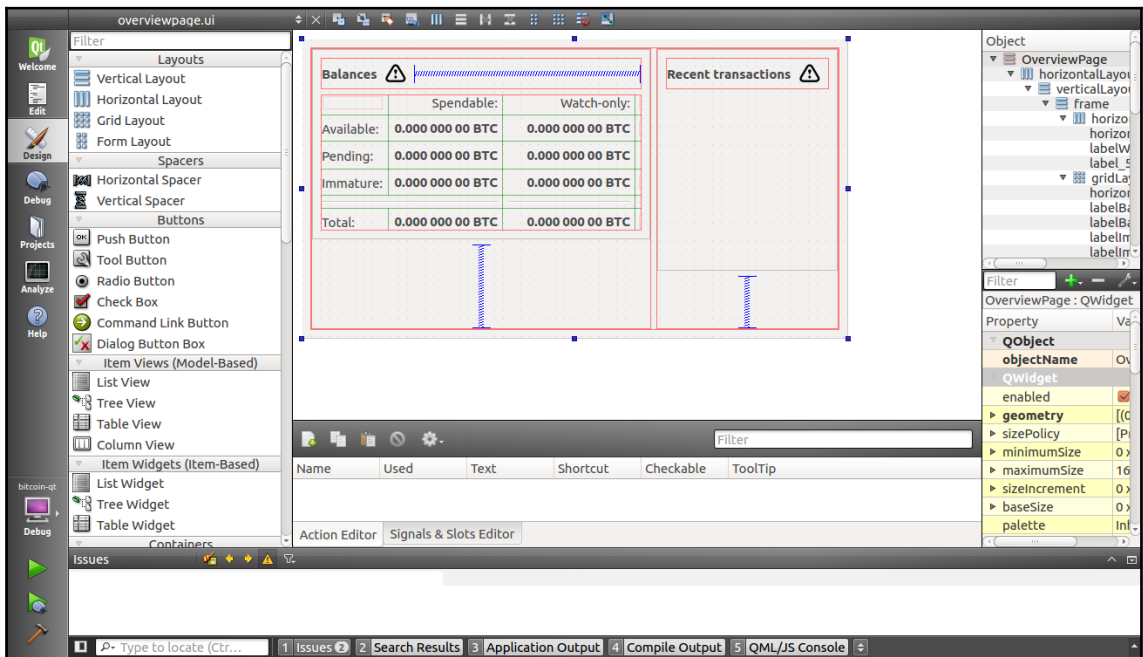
overviewpage.ui

Welcome
Edit
Design
Debug
Projects
Analyze
Help
bitcoin-qt
Debug

Filter
Layouts
Vertical Layout
Horizontal Layout
Grid Layout
Form Layout
Spacers
Horizontal Spacer
Vertical Spacer
Buttons
Push Button
Tool Button
Radio Button
Check Box
Command Link Button
Dialog Button Box
Item Views (Model-Based)
List View
Tree View
Table View
Column View
Item Widgets (Item-Based)
List Widget
Tree Widget
Table Widget
Containers

Balances
Recent transactions

| | Spendable: | Watch-only: |
|---|---|---|
| Available: | 0.000 000 00 BTC | 0.000 000 00 BTC |
| Pending: | 0.000 000 00 BTC | 0.000 000 00 BTC |
| Immature: | 0.000 000 00 BTC | 0.000 000 00 BTC |
| Total: | 0.000 000 00 BTC | 0.000 000 00 BTC |

Filter

| Name | Used | Text | Shortcut | Checkable | ToolTip |
|---|---|---|---|---|---|

Action Editor
Signals & Slots Editor

Object
OverviewPage
horizontalLayou
verticalLayou
frame
horizo
horizo
labelW
label_5
gridLay
horizo
labelBa
labelBa
labelIm
labelIm

Filter
OverviewPage : QWidget
Property
Va
QObject
objectName
Ov
QWidget
enabled
geometry
[(
sizePolicy
[P
minimumSize
0 x
maximumSize
16
sizeIncrement
0 x
baseSize
0 x
palette
Inl

Issues

Type to locate (Ctr...
1 Issues 2
2 Search Results
3 Application Output
4 Compile Output
5 QML/JS Console